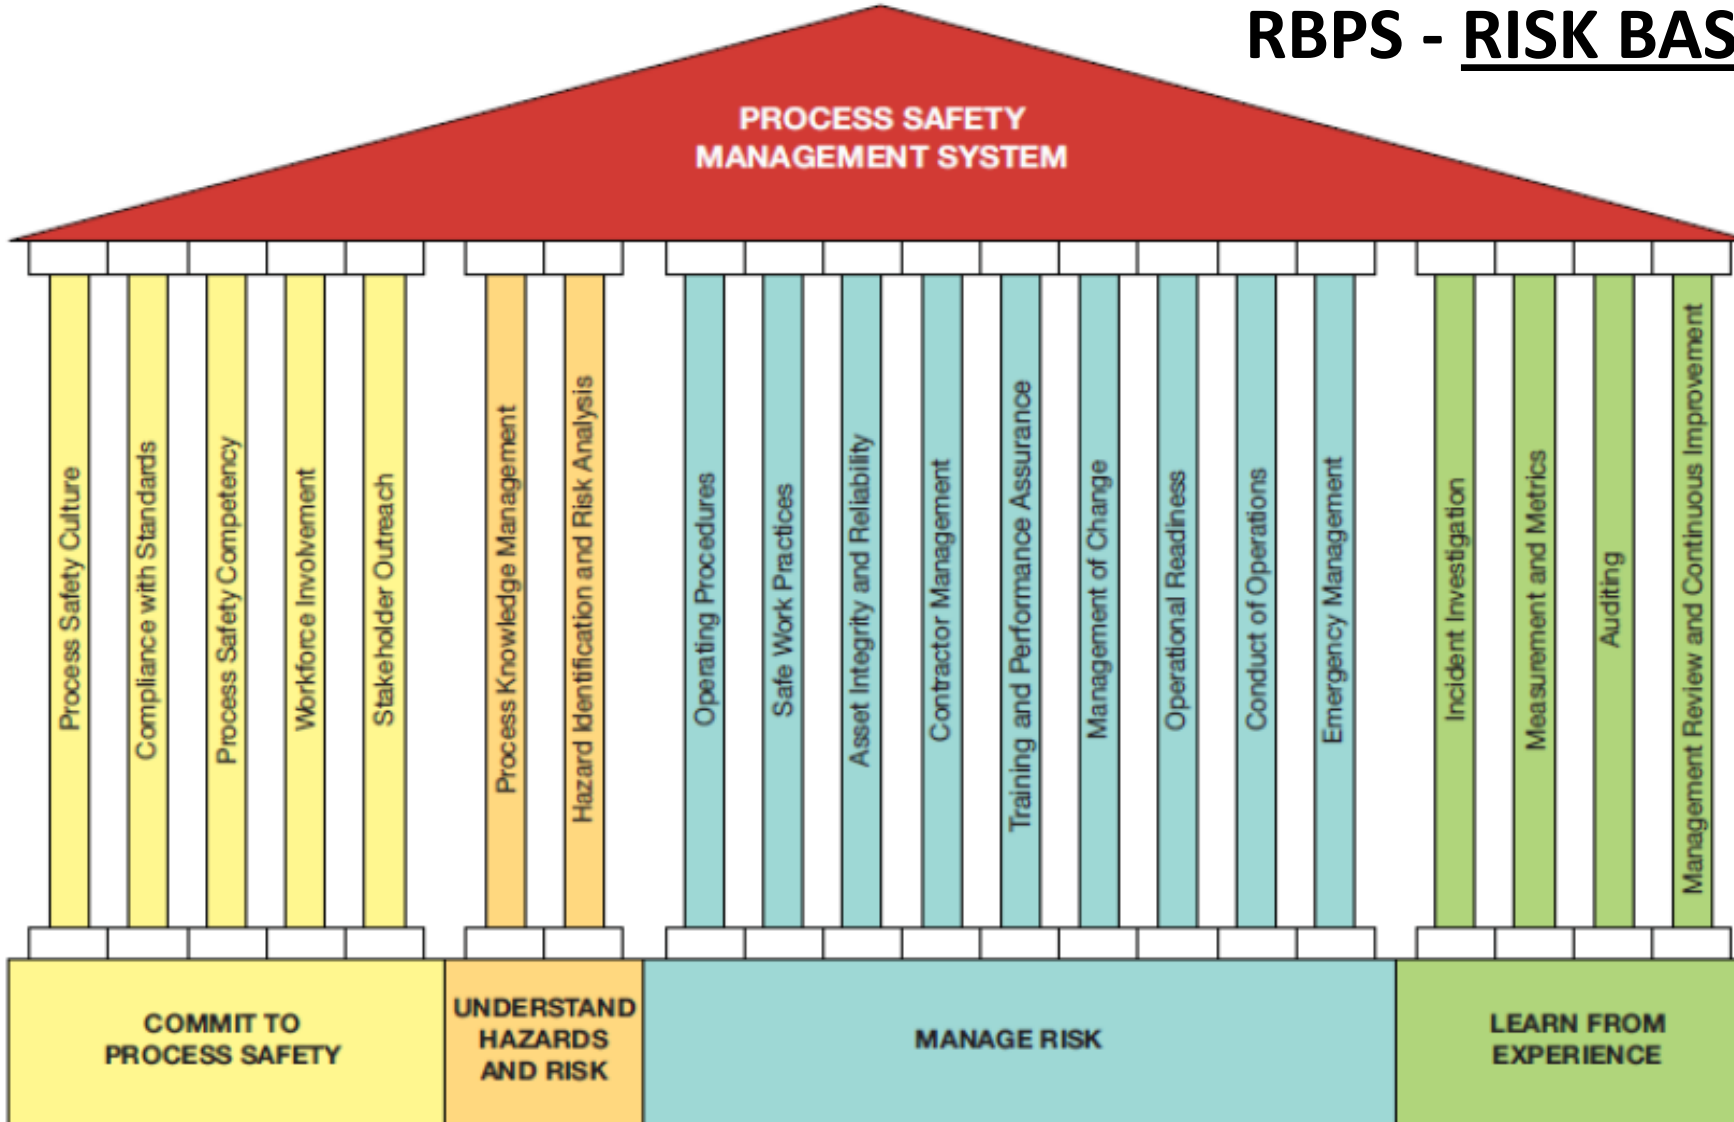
RBPS - RISK BAS

PROCESS SAFETY MANAGEMENT SYSTEM

Process Safety Culture

Compliance with Standards

Process Safety Competency

Workforce Involvement

Stakeholder Outreach

Process Knowledge Management

Hazard Identification and Risk Analysis

Operating Procedures

Safe Work Practices

Asset Integrity and Reliability

Contractor Management

Training and Performance Assurance

Management of Change

Operational Readiness

Conduct of Operations

Emergency Management

Incident Investigation

Measurement and Metrics

Auditing

Management Review and Continuous Improvement

COMMIT TO PROCESS SAFETY

UNDERSTAND HAZARDS AND RISK

MANAGE RISK

LEARN FROM EXPERIENCE